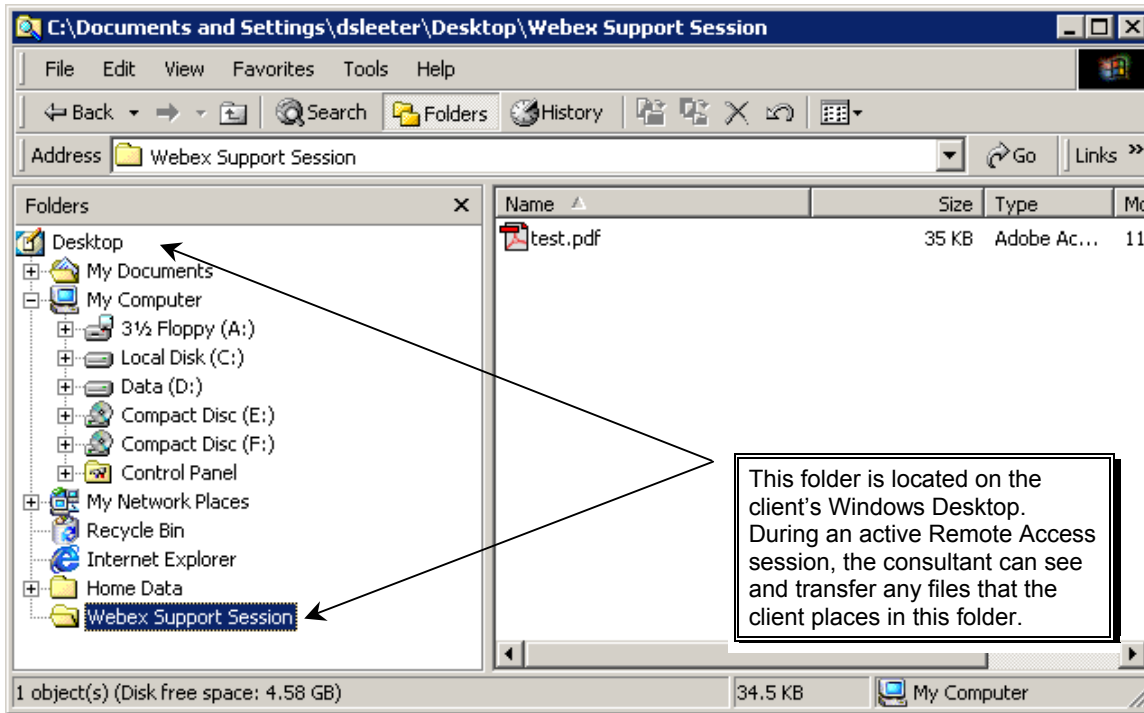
C:\Documents and Settings\dsleeter\Desktop\Webex Support Session

File Edit View Favorites Tools Help

Back Search Folders History

Address Webex Support Session Go Links »

Folders ×

Desktop
My Documents
My Computer
3½ Floppy (A:)
Local Disk (C:)
Data (D:)
Compact Disc (E:)
Compact Disc (F:)
Control Panel
My Network Places
Recycle Bin
Internet Explorer
Home Data
Webex Support Session

| Name | Size | Type | Mo |
|---|---|---|---|
| test.pdf | 35 KB | Adobe Ac... | 11 |

This folder is located on the client's Windows Desktop. During an active Remote Access session, the consultant can see and transfer any files that the client places in this folder.

1 object(s) (Disk free space: 4.58 GB) 34.5 KB My Computer